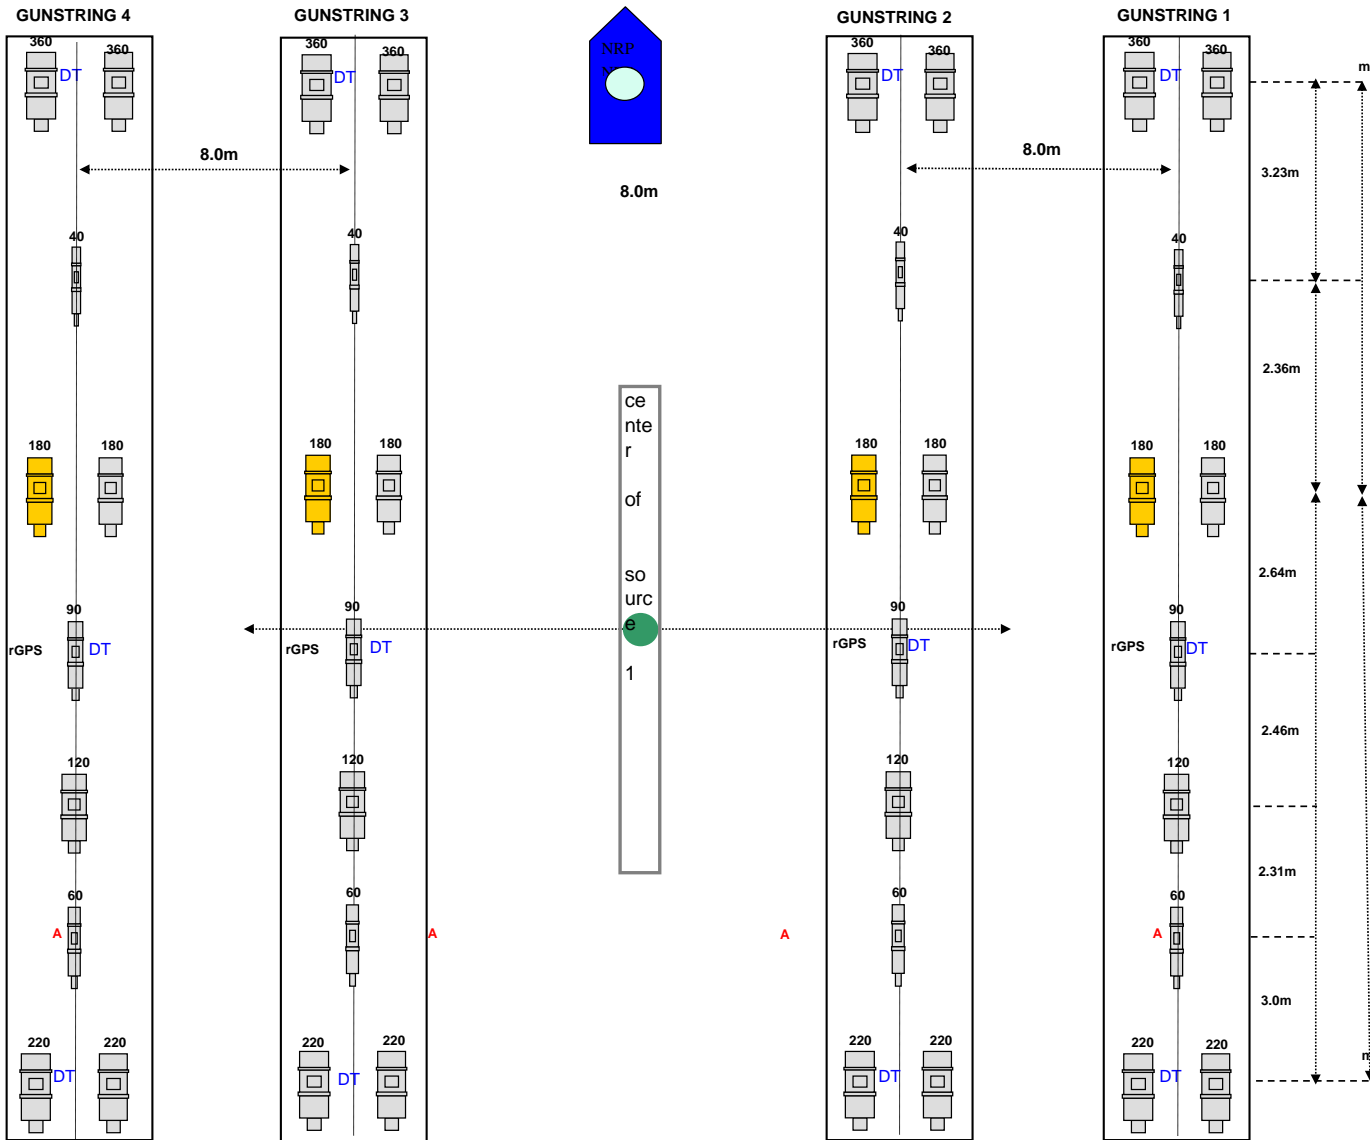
GUNSTRING 4

360 360 DT

8.0m

40

180 180

90

rGPS DT

120

60

A

220 220 DT

GUNSTRING 3

360 360 DT

40

180 180

90

rGPS DT

120

60

A

220 220 DT

NRP

8.0m

center of source 1

A

GUNSTRING 2

360 360 DT

8.0m

40

180 180

90

rGPS DT

120

60

220 220 DT

GUNSTRING 1

360 360 DT

40

180 180

90

rGPS DT

120

60

A

220 220 DT

m

3.23m

2.36m

2.64m

2.46m

2.31m

3.0m

m